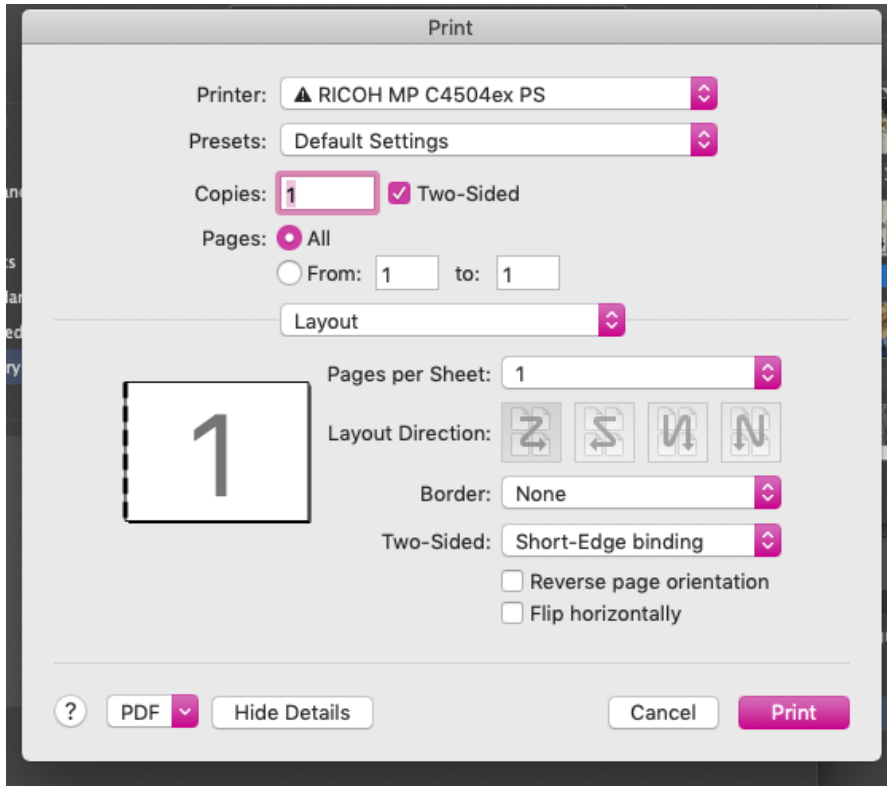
Print

Printer: ⚠ RICOH MP C4504ex PS

Presets: Default Settings

Copies: 1 Two-Sided

Pages: All

From: 1 to: 1

Layout

1

Pages per Sheet: 1

Layout Direction:

Border: None

Two-Sided: Short-Edge binding

Reverse page orientation

Flip horizontally

? PDF Hide Details Cancel Print